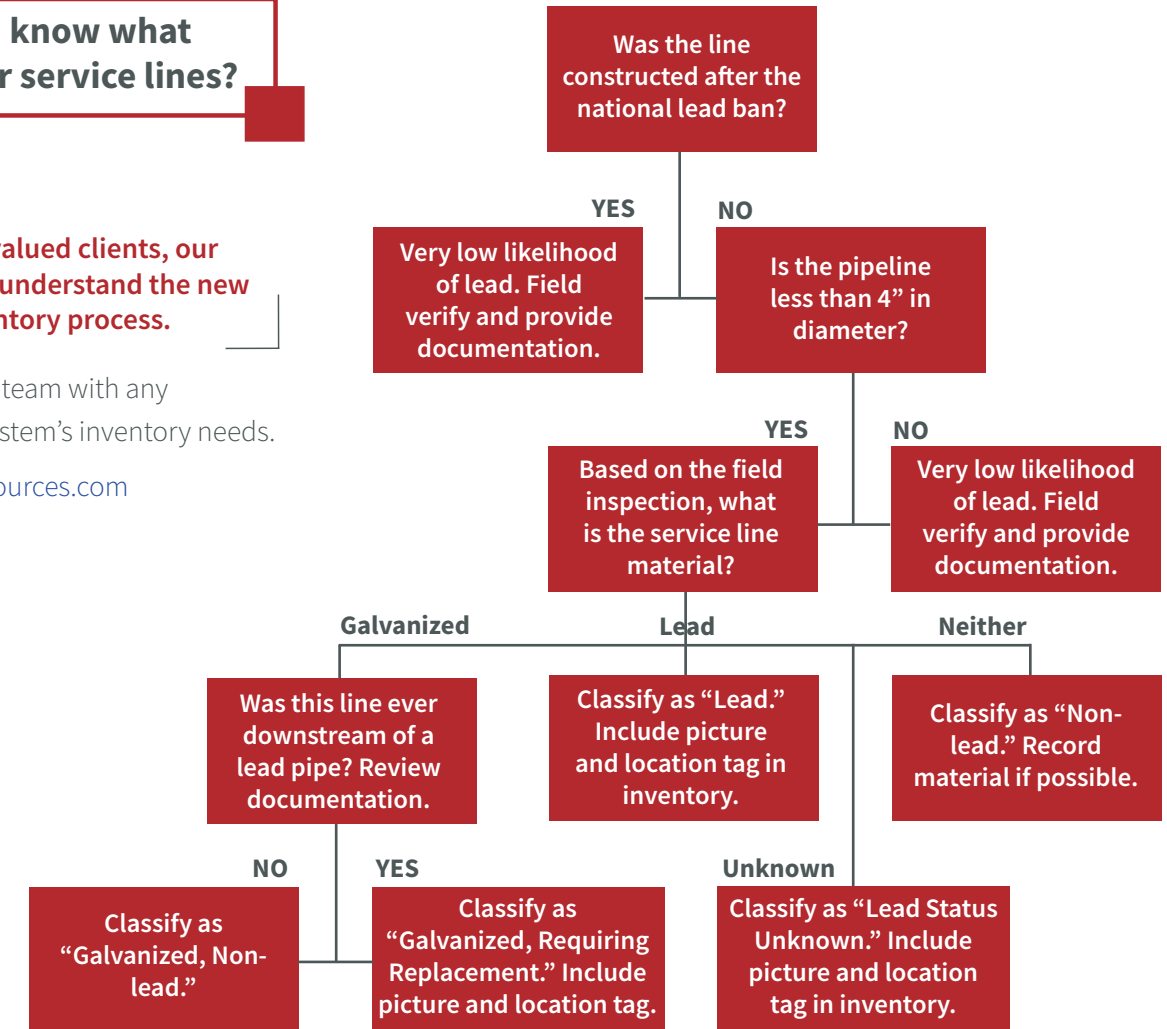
know what
r service lines?

valued clients, our
understand the new
ntory process.

team with any
stem's inventory needs.

ources.com

Was the line constructed after the national lead ban?

YES

NO

Very low likelihood of lead. Field verify and provide documentation.

Is the pipeline less than 4" in diameter?

YES

NO

Based on the field inspection, what is the service line material?

Very low likelihood of lead. Field verify and provide documentation.

Galvanized

Lead

Neither

Was this line ever downstream of a lead pipe? Review documentation.

Classify as "Lead." Include picture and location tag in inventory.

Classify as "Non-lead." Record material if possible.

NO

YES

Unknown

Classify as "Galvanized, Non-lead."

Classify as "Galvanized, Requiring Replacement." Include picture and location tag.

Classify as "Lead Status Unknown." Include picture and location tag in inventory.